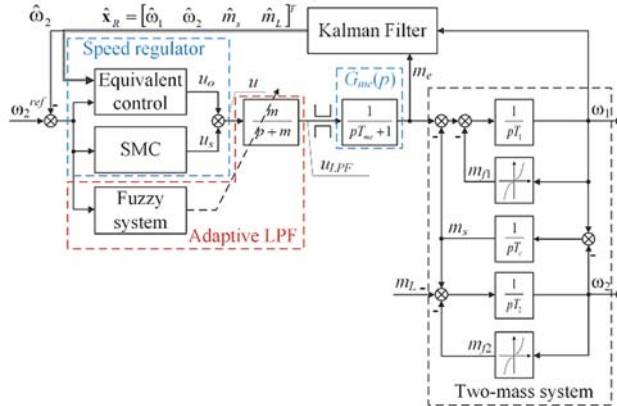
$\hat{\omega}_2$

$\hat{\mathbf{x}}_R = \left[\hat{\omega}_1 \quad \hat{\omega}_2 \quad \hat{m}_s \quad \hat{m}_L\right]^T$

Kalman Filter

Speed regulator

$\omega_2^{ref}$

Equivalent control

$u_o$

$u$

SMC

$u_s$

$\frac{m}{p+m}$

$u_{LPF}$

$G_{me}(p)$

$\frac{1}{pT_{me}+1}$

$m_e$

Fuzzy system

Adaptive LPF

$\frac{1}{pT_1}$

$\omega_1$

$m_{f1}$

$m_s$

$\frac{1}{pT_c}$

$m_L$

$\frac{1}{pT_2}$

$\omega_2$

$m_{f2}$

Two-mass system